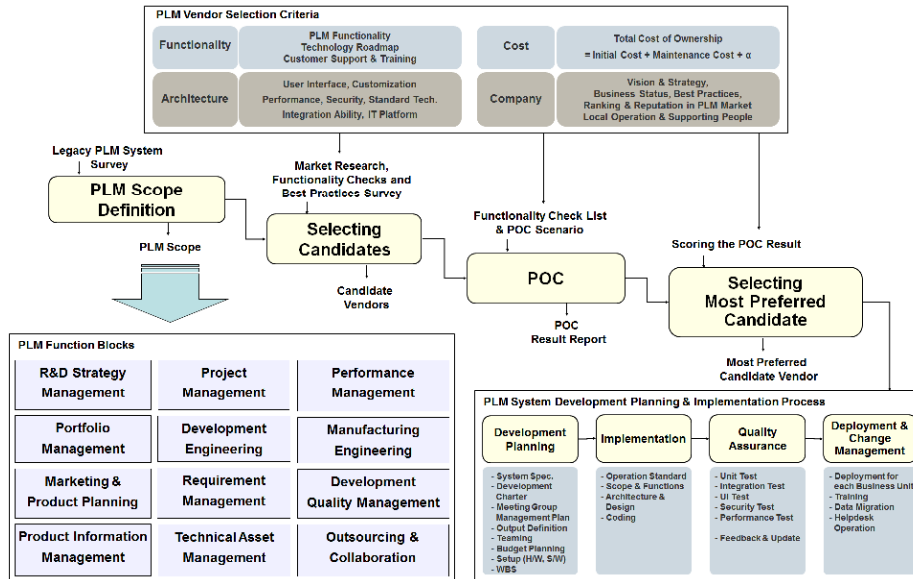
PLM Vendor Selection Criteria

Functionality
PLM Functionality
Technology Roadmap
Customer Support & Training

Cost
Total Cost of Ownership
= Initial Cost + Maintenance Cost + α

Architecture
User Interface, Customization
Performance, Security, Standard Tech.
Integration Ability, IT Platform

Company
Vision & Strategy,
Business Status, Best Practices,
Ranking & Reputation in PLM Market
Local Operation & Supporting People

Legacy PLM System Survey

PLM Scope Definition

PLM Scope

Market Research, Functionality Checks and Best Practices Survey

Selecting Candidates

Candidate Vendors

Functionality Check List & POC Scenario

POC

POC Result Report

Scoring the POC Result

Selecting Most Preferred Candidate

Most Preferred Candidate Vendor

PLM Function Blocks

| R&D Strategy Management | Project Management | Performance Management |
|---|---|---|
| Portfolio Management | Development Engineering | Manufacturing Engineering |
| Marketing & Product Planning | Requirement Management | Development Quality Management |
| Product Information Management | Technical Asset Management | Outsourcing & Collaboration |

PLM System Development Planning & Implementation Process

Development Planning
- System Spec.
- Development Charter
- Meeting Group Management Plan
- Output Definition
- Teaming
- Budget Planning
- Setup (H/W, S/W)
- WBS

Implementation
- Operation Standard
- Scope & Functions
- Architecture & Design
- Coding

Quality Assurance
- Unit Test
- Integration Test
- UI Test
- Security Test
- Performance Test

- Feedback & Update

Deployment & Change Management
- Deployment for each Business Unit
- Training
- Data Migration
- Helpdesk Operation